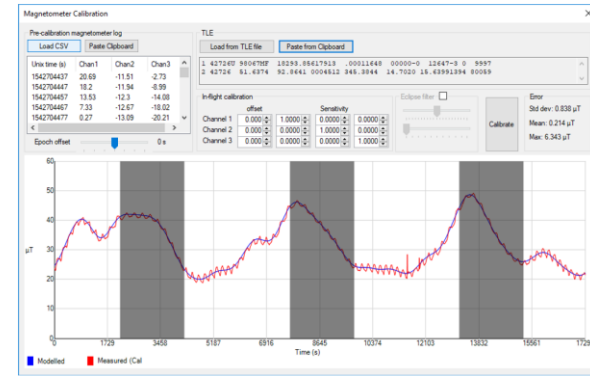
Magnetometer Calibration

Pre-calibration magnetometer log

Load CSV | Paste Clipboard

| Unix time (s) | Chan1 | Chan2 | Chan3 |
|---|---|---|---|
| 1542704437 | 20.69 | -11.51 | -2.73 |
| 1542704447 | 18.2 | -11.94 | -8.99 |
| 1542704457 | 13.53 | -12.3 | -14.08 |
| 1542704467 | 7.33 | -12.67 | -18.02 |
| 1542704477 | 0.27 | -13.09 | -20.21 |

Epoch offset 0 s

TLE

Load from TLE file | Paste from Clipboard

1 42726U 98067MF 18293.85617913 .00011648 00000-0 12647-3 0 9997
2 42726 51.6374 92.5641 0006512 345.3844 14.7020 15.63991394 80059

In-flight calibration

offset | Sensitivity

Channel 1 0.000 1.0000 0.0000 0.0000
Channel 2 0.000 0.0000 1.0000 0.0000
Channel 3 0.000 0.0000 0.0000 1.0000

Eclipse filter

Calibrate

Error
Std dev: 0.838 µT
Mean: 0.214 µT
Max: 6.343 µT

60 50 40 30 20 10 0
µT
0 1729 3458 5187 6916 8645 10374 12103 13832 15561 1729
Time (s)

Modelled
Measured (Cal